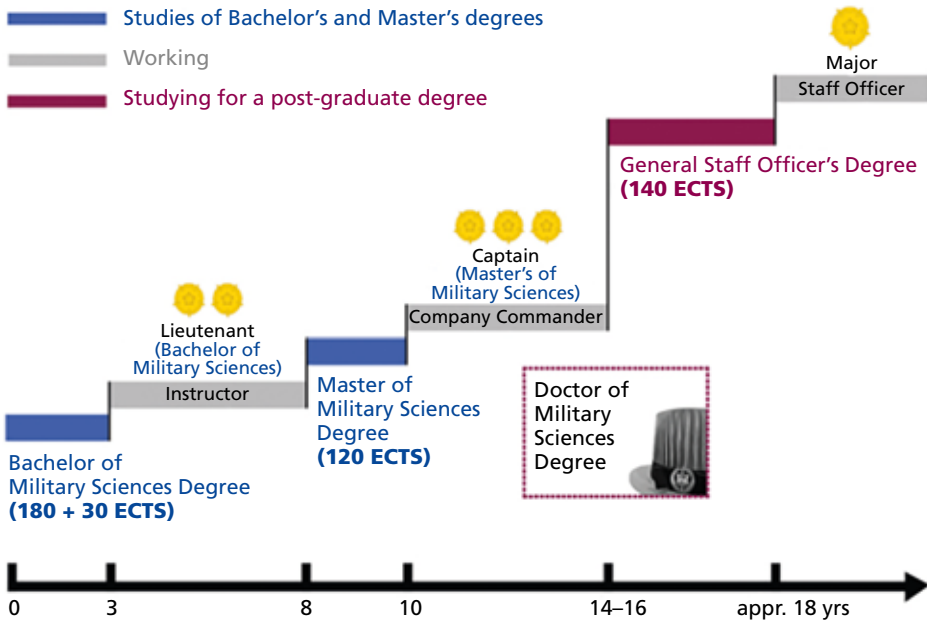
Studies of Bachelor's and Master's degrees

Working

Studying for a post-graduate degree

Major

Staff Officer

General Staff Officer's Degree
**(140 ECTS)**

Captain
(Master's of Military Sciences)

Company Commander

Lieutenant
(Bachelor of Military Sciences)

Instructor

Master of Military Sciences Degree
**(120 ECTS)**

Doctor of Military Sciences Degree

Bachelor of Military Sciences Degree
**(180 + 30 ECTS)**

0

3

8

10

14–16

appr. 18 yrs